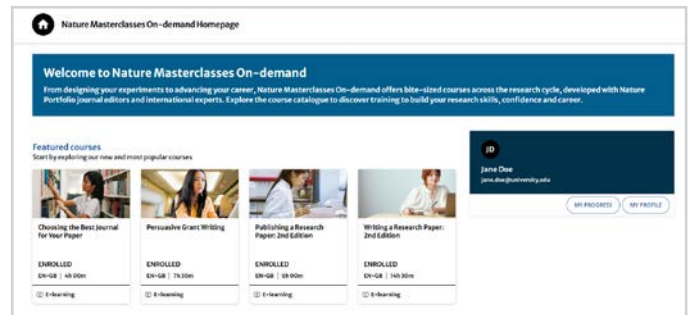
Nature Masterclasses On-demand Homepage

Welcome to Nature Masterclasses On-demand

From designing your experiments to advancing your career, Nature Masterclasses On-demand offers bite-sized courses across the research cycle, developed with Nature Portfolio journal editors and international experts. Explore the course catalogue to discover training to build your research skills, confidence and career.

Featured courses

Start by exploring our new and most popular courses

Choosing the Best Journal for Your Paper

ENROLLED

EN-GB | 4h 00m

E-learning

Persuasive Grant Writing

ENROLLED

EN-GB | 7h 30m

E-learning

Publishing a Research Paper: 2nd Edition

ENROLLED

EN-GB | 6h 00m

E-learning

Writing a Research Paper: 2nd Edition

ENROLLED

EN-GB | 14h 30m

E-learning

JD

Jane Doe

jane.doe@university.edu

MY PROGRESS

MY PROFILE